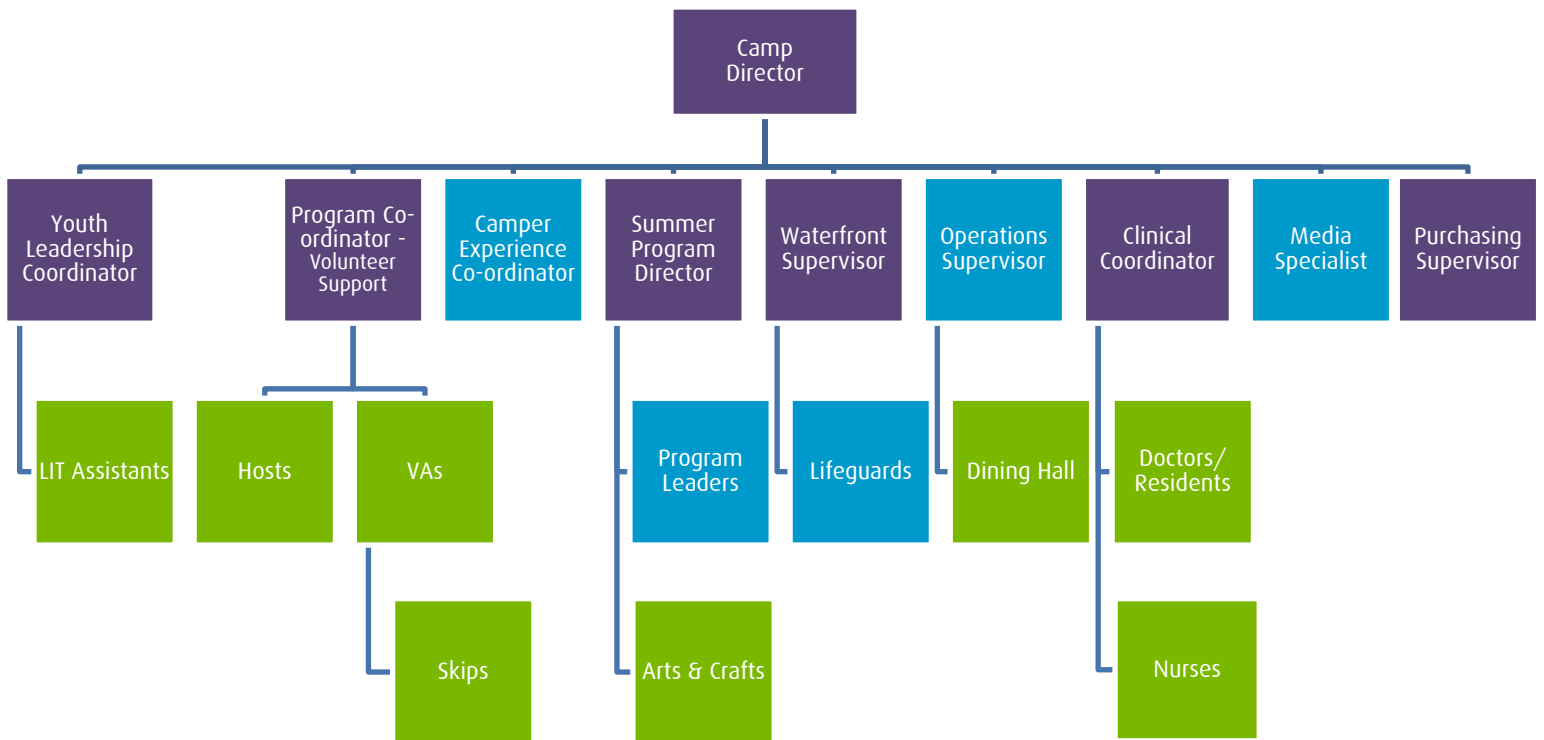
Camp Director

Youth Leadership Coordinator

Program Co-ordinator - Volunteer Support

Camper Experience Co-ordinator

Summer Program Director

Waterfront Supervisor

Operations Supervisor

Clinical Coordinator

Media Specialist

Purchasing Supervisor

LIT Assistants

Hosts

VAs

Skips

Program Leaders

Arts & Crafts

Lifeguards

Dining Hall

Doctors/ Residents

Nurses